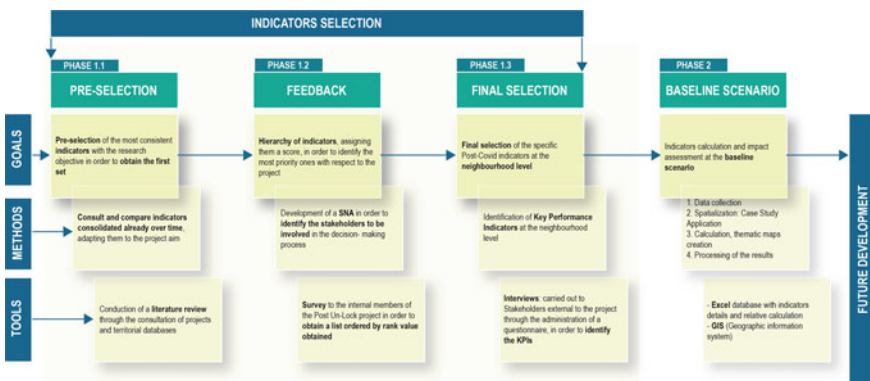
INDICATORS SELECTION

PHASE 1.1
PRE-SELECTION

PHASE 1.2
FEEDBACK

PHASE 1.3
FINAL SELECTION

PHASE 2
BASELINE SCENARIO

GOALS

Pre-selection of the most consistent indicators with the research objective in order to obtain the first set

Hierarchy of indicators, assigning them a score, in order to identify the most priority ones with respect to the project

Final selection of the specific Post-Covid indicators at the neighbourhood level

Indicators calculation and impact assessment at the baseline scenario

METHODS

Consult and compare indicators consolidated already over time, adapting them to the project aim

Development of a SNA in order to identify the stakeholders to be involved in the decision- making process

Identification of Key Performance Indicators at the neighbourhood level

1. Data collection
2. Spatialization: Case Study Application
3. Calculation, thematic maps creation
4. Processing of the results

TOOLS

Conduction of a literature review through the consultation of projects and territorial databases

Survey to the internal members of the Post Un-Lock project in order to obtain a list ordered by rank value obtained

Interviews: carried out to Stakeholders external to the project through the administration of a questionnaire, in order to identify the KPIs

- Excel database with indicators details and relative calculation
- GIS (Geographic information system)

FUTURE DEVELOPMENT